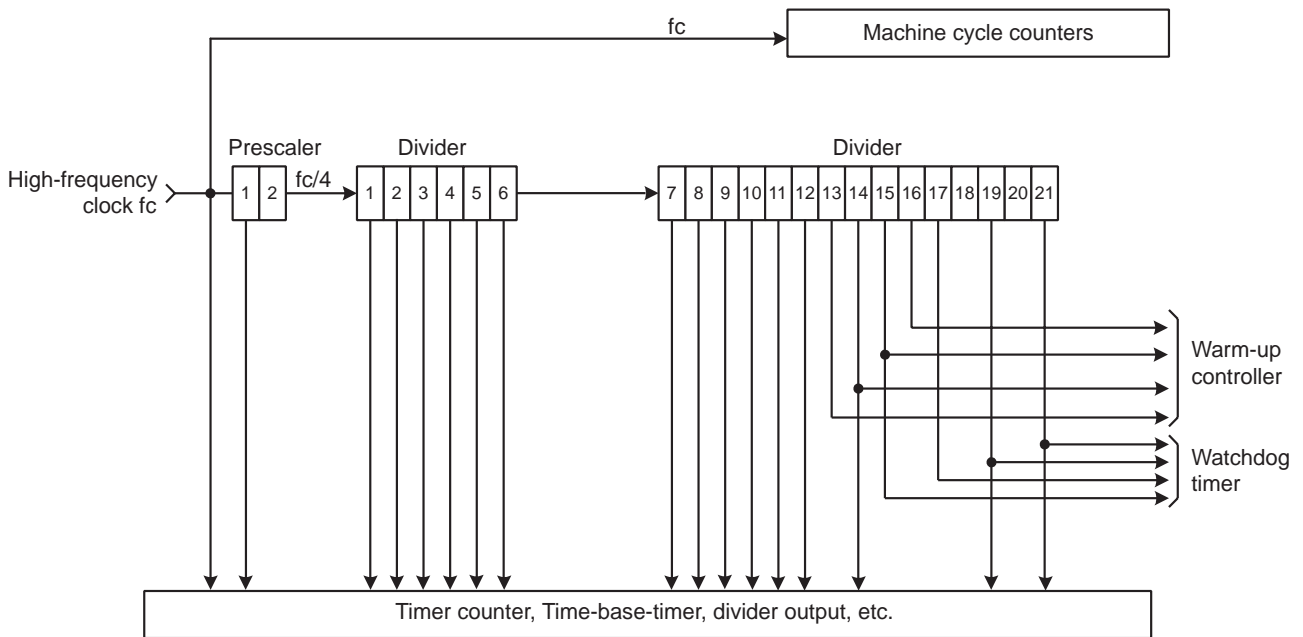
fc

Machine cycle counters

Prescaler

Divider

Divider

High-frequency clock fc

1 2

fc/4

1 2 3 4 5 6

7 8 9 10 11 12 13 14 15 16 17 18 19 20 21

Warm-up controller

Watchdog timer

Timer counter, Time-base-timer, divider output, etc.